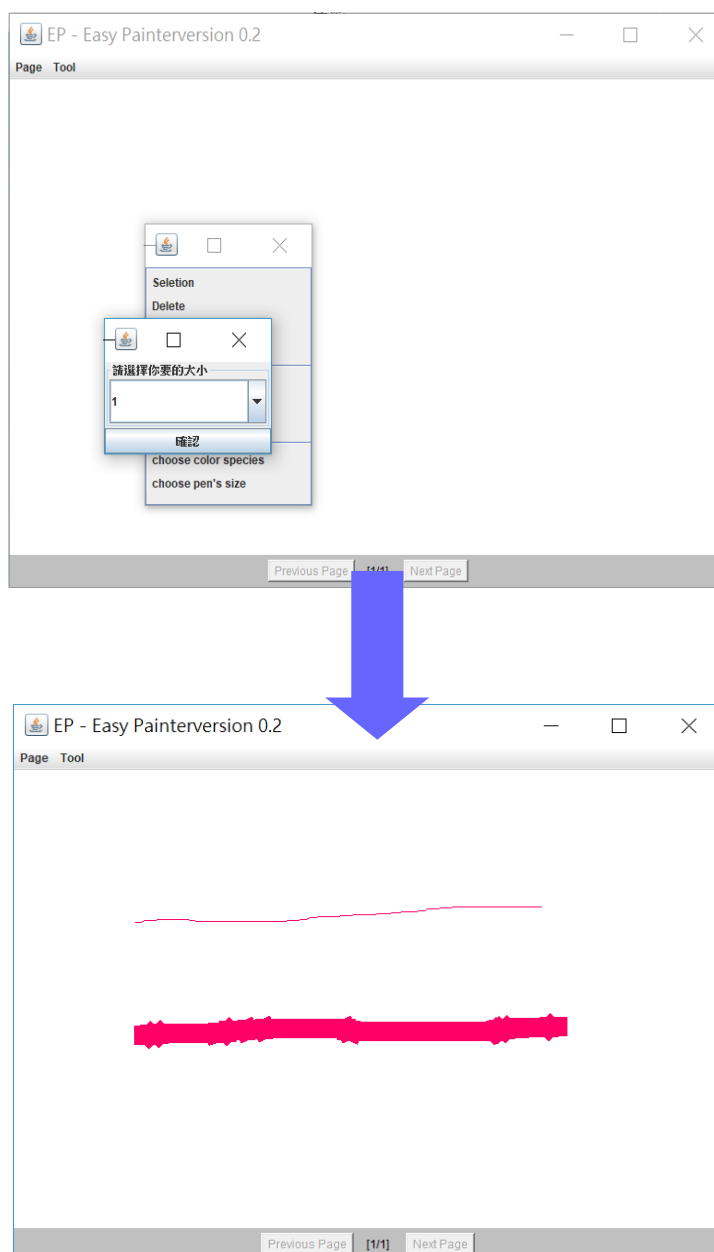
EP - Easy Painterversion 0.2

Page Tool

Seletion
Delete

請選擇你要的大小
1
確認

choose color species
choose pen's size

Previous Page [1/1] Next Page

EP - Easy Painterversion 0.2

Page Tool

Previous Page [1/1] Next Page